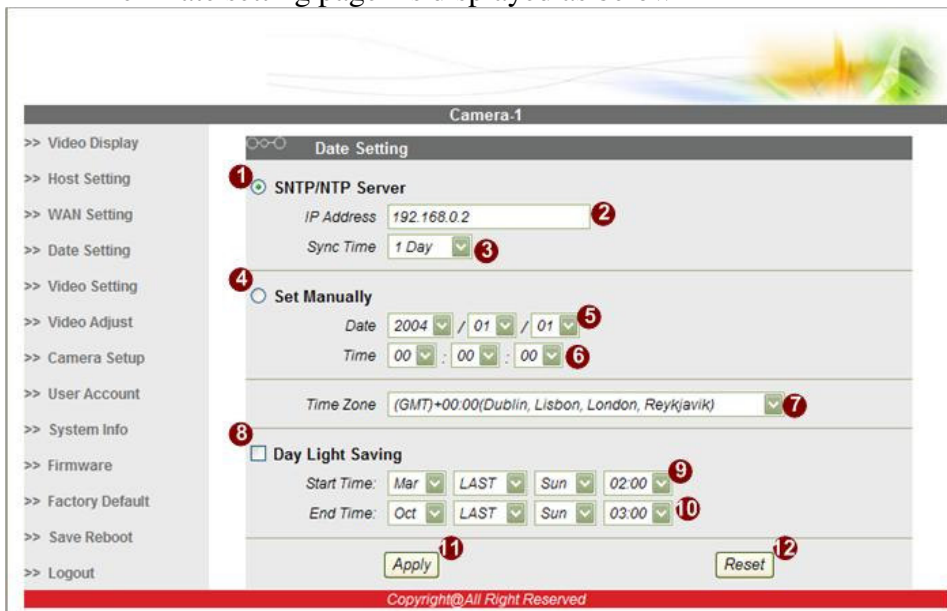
Camera-1

>> Video Display
>> Host Setting
>> WAN Setting
>> Date Setting
>> Video Setting
>> Video Adjust
>> Camera Setup
>> User Account
>> System Info
>> Firmware
>> Factory Default
>> Save Reboot
>> Logout

Date Setting

1 SNTP/NTP Server
IP Address 192.168.0.2 2
Sync Time 1 Day 3

4 Set Manually
Date 2004 / 01 / 01 5
Time 00 : 00 : 00 6

Time Zone (GMT)+00:00(Dublin, Lisbon, London, Reykjavik) 7

8 Day Light Saving
Start Time: Mar LAST Sun 02:00 9
End Time: Oct LAST Sun 03:00 10

Apply 11 Reset 12

Copyright@All Right Reserved